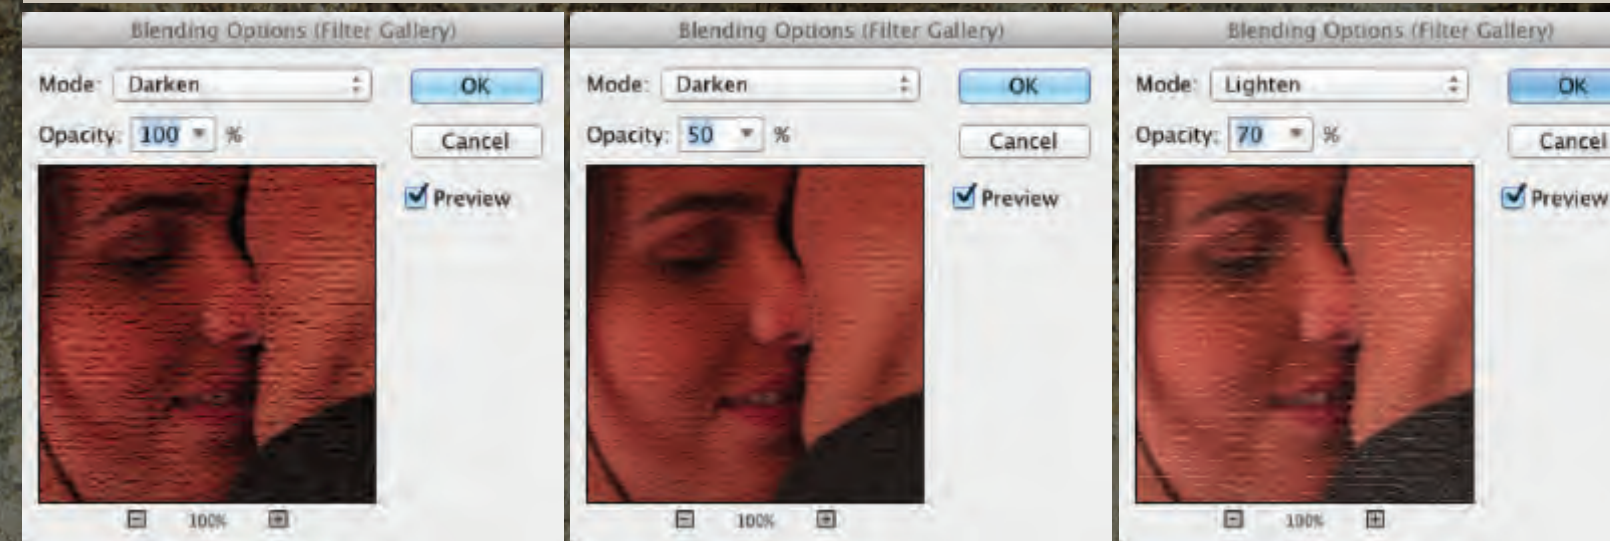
Blending Options (Filter Gallery)

Mode: Darken

OK

Opacity: 100 %

Cancel

Preview

100%

Blending Options (Filter Gallery)

Mode: Darken

OK

Opacity: 50 %

Cancel

Preview

100%

Blending Options (Filter Gallery)

Mode: Lighten

OK

Opacity: 70 %

Cancel

Preview

100%